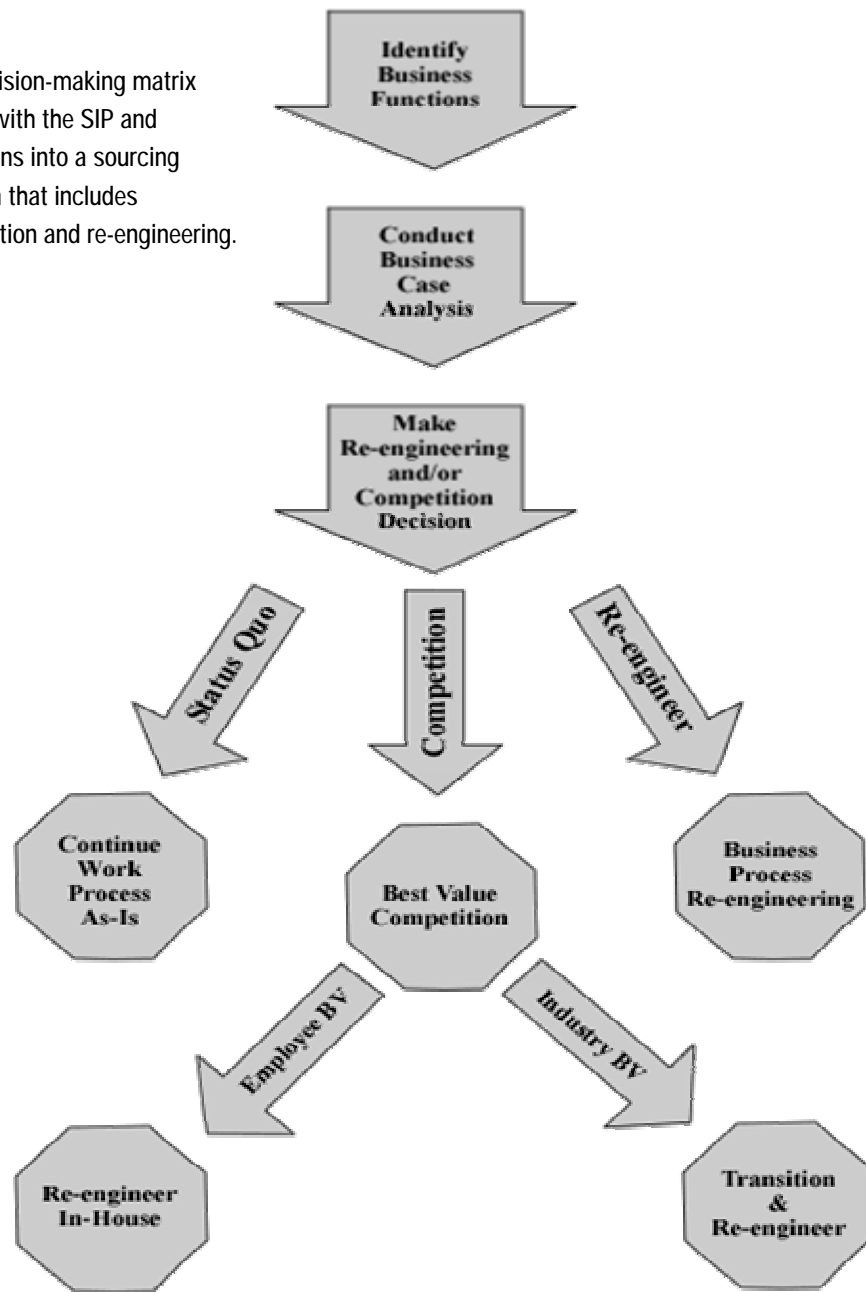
ision-making matrix vith the SIP and ns into a sourcing n that includes tion and re-engineering.

Identify Business Functions

Conduct Business Case Analysis

Make Re-engineering and/or Competition Decision

Status Quo

Competition

Re-engineer

Continue Work Process As-Is

Best Value Competition

Business Process Re-engineering

Employee BV

Industry BV

Re-engineer In-House

Transition & Re-engineer